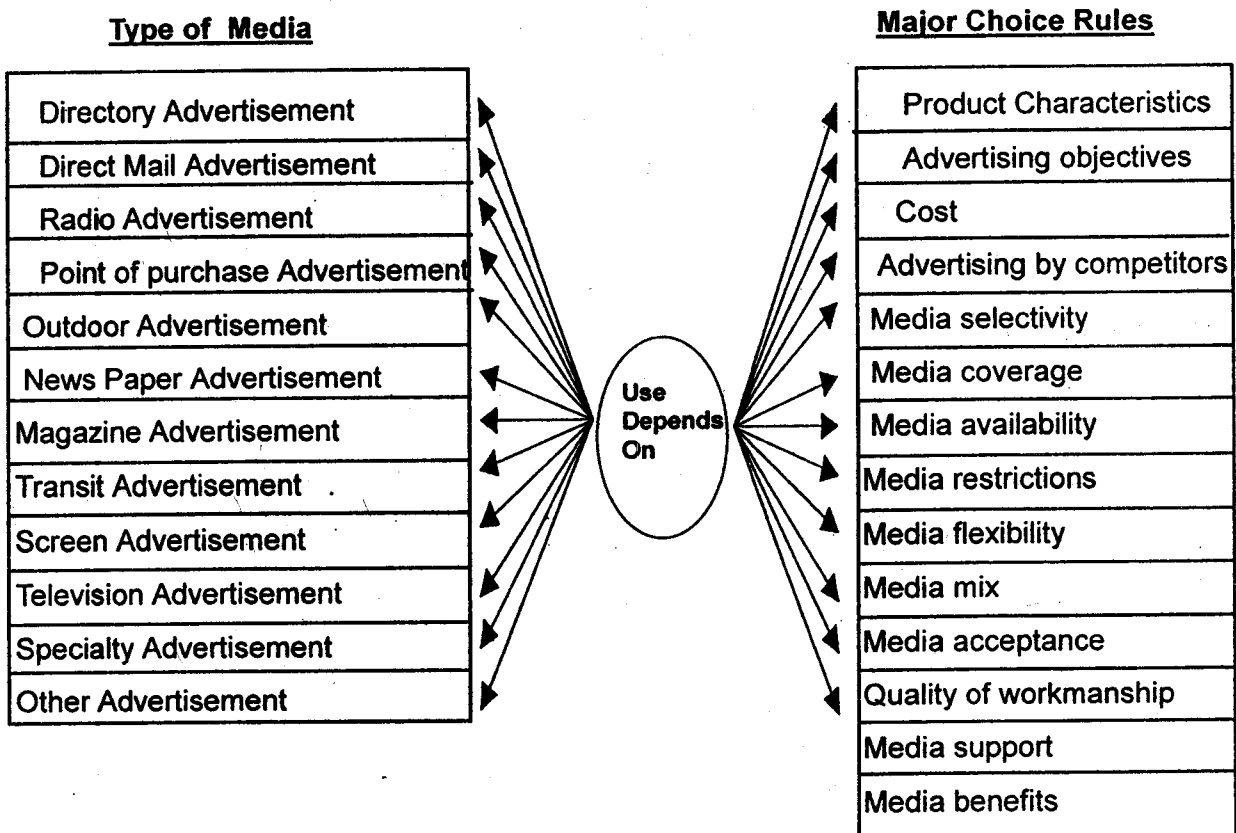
Type of Media

| Directory Advertisement |
|---|
| Direct Mail Advertisement |
| Radio Advertisement |
| Point of purchase Advertisement |
| Outdoor Advertisement |
| News Paper Advertisement |
| Magazine Advertisement |
| Transit Advertisement |
| Screen Advertisement |
| Television Advertisement |
| Specialty Advertisement |
| Other Advertisement |

Use Depends On

Major Choice Rules

| Product Characteristics |
|---|
| Advertising objectives |
| Cost |
| Advertising by competitors |
| Media selectivity |
| Media coverage |
| Media availability |
| Media restrictions |
| Media flexibility |
| Media mix |
| Media acceptance |
| Quality of workmanship |
| Media support |
| Media benefits |